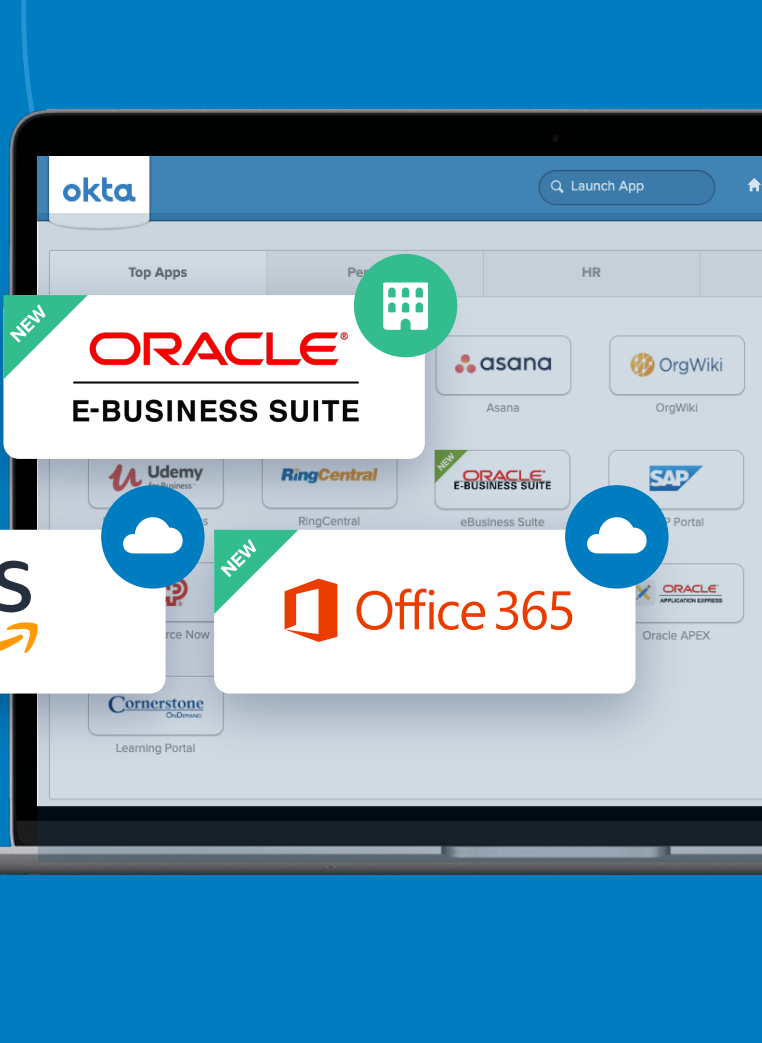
okta

Launch App

Top Apps

Per

HR

NEW

ORACLE

E-BUSINESS SUITE

asana

Asana

OrgWiki

OrgWiki

Udemy for Business

RingCentral

RingCentral

NEW

ORACLE E-BUSINESS SUITE

eBusiness Suite

SAP

P Portal

S

NEW

Office 365

rce Now

ORACLE APPLICATION EXPRESS

Oracle APEX

Cornerstone OnDemand

Learning Portal